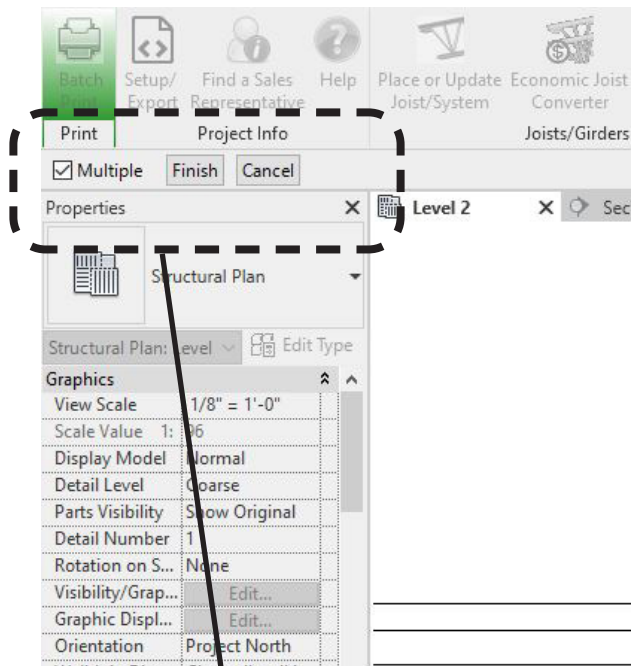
Batch Print | Setup/ Export | Find a Sales Representative | Help | Place or Update Joist/System | Economic Joist Converter

Print | Project Info | Joists/Girders

Multiple | Finish | Cancel

Properties ×

Level 2 ×  Sec

Structural Plan

Structural Plan: Level | Edit Type

| Graphics | |
|---|---|
| View Scale | 1/8" = 1'-0" |
| Scale Value 1: | 96 |
| Display Model | Normal |
| Detail Level | Coarse |
| Parts Visibility | Show Original |
| Detail Number | 1 |
| Rotation on S... | None |
| Visibility/Grap... | Edit... |
| Graphic Displ... | Edit... |
| Orientation | Project North |